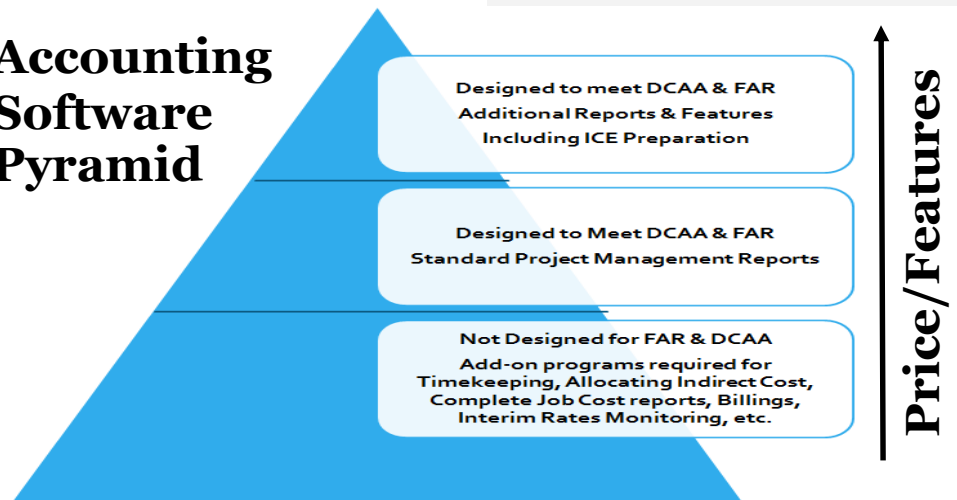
Accounting Software Pyramid

Designed to meet DCAA & FAR
Additional Reports & Features
Including ICE Preparation

Designed to Meet DCAA & FAR
Standard Project Management Reports

Not Designed for FAR & DCAA
Add-on programs required for Timekeeping, Allocating Indirect Cost, Complete Job Cost reports, Billings, Interim Rates Monitoring, etc.

Price/Features